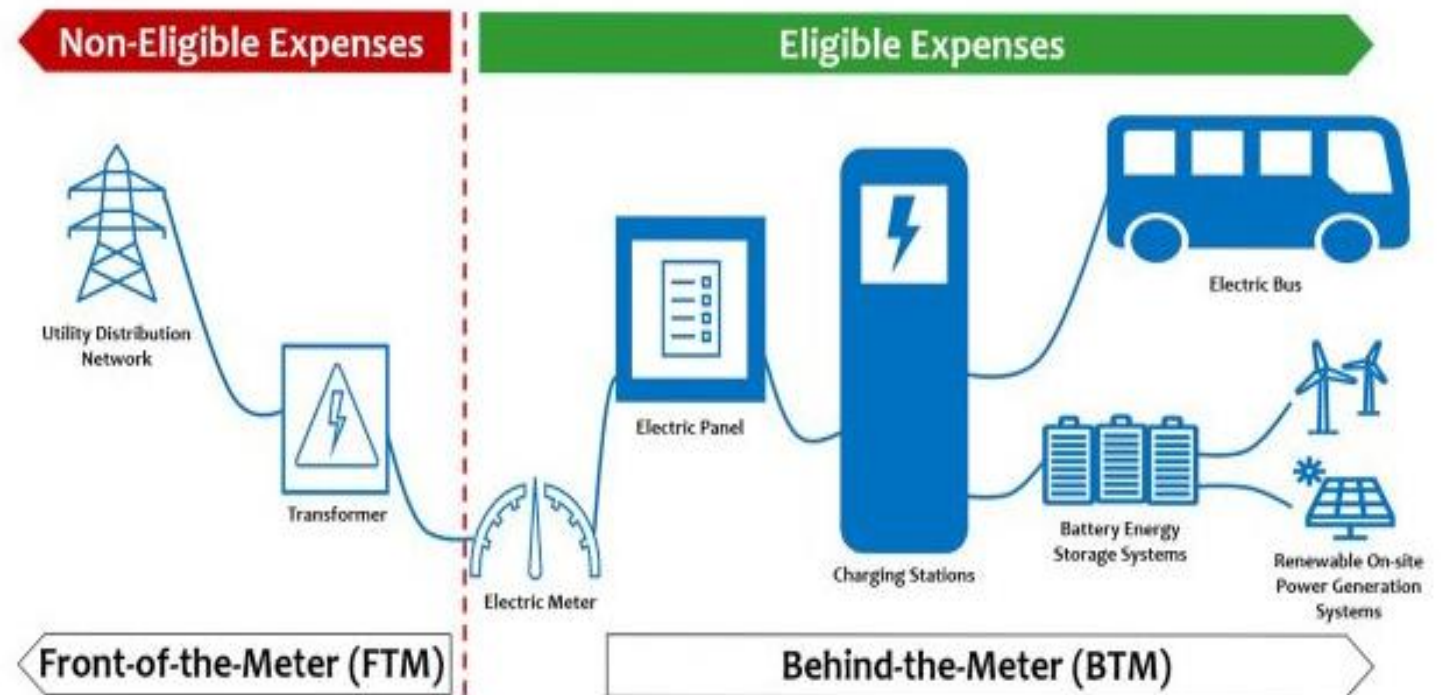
Non-Eligible Expenses

Eligible Expenses

Utility Distribution Network

Transformer

Electric Meter

Electric Panel

Charging Stations

Electric Bus

Battery Energy Storage Systems

Renewable On-site Power Generation Systems

Front-of-the-Meter (FTM)

Behind-the-Meter (BTM)